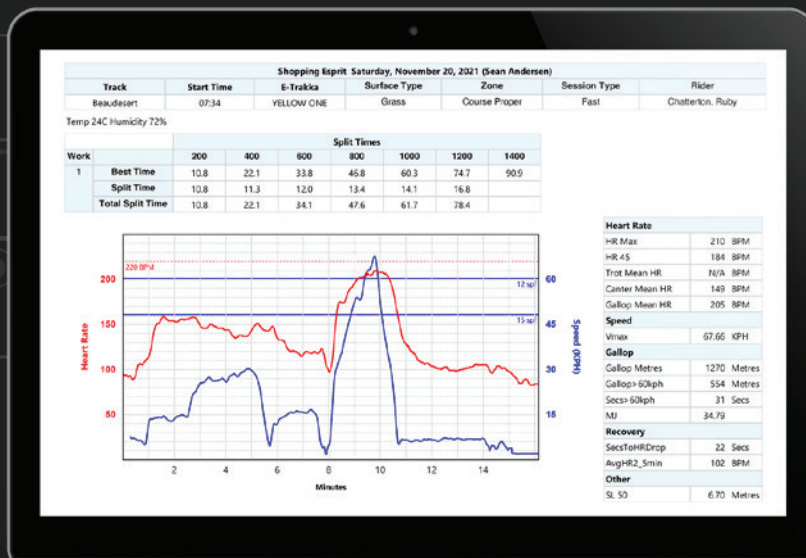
Shopping Esprit Saturday, November 20, 2021 (Sean Andersen)

| Track | Start Time | E-Trakka | Surface Type | Zone | Session Type | Rider |
|---|---|---|---|---|---|---|
| Beaudesert | 07:34 | YELLOW ONE | Grass | Course Proper | Fast | Chatterton, Ruby |

Temp 24C Humidity 72%

| Work | | 200 | 400 | 600 | 800 | 1000 | 1200 | 1400 |
|---|---|---|---|---|---|---|---|---|
| | | Split Times | | | | | | |
| 1 | Best Time | 10.8 | 22.1 | 33.8 | 46.8 | 60.3 | 74.7 | 90.9 |
| | Split Time | 10.8 | 11.3 | 12.0 | 13.4 | 14.1 | 16.8 | |
| | Total Split Time | 10.8 | 22.1 | 34.1 | 47.6 | 61.7 | 78.4 | |

220 BPM
12 s/f
15 s/f
Heart Rate
Speed (KPH)
200
150
100
50
60
45
30
15
2 4 6 8 10 12 14
Minutes

| Heart Rate | | |
|---|---|---|
| HR Max | 210 | BPM |
| HR 45 | 184 | BPM |
| Trot Mean HR | N/A | BPM |
| Canter Mean HR | 149 | BPM |
| Gallop Mean HR | 205 | BPM |
| Speed | | |
| Vmax | 67.66 | KPH |
| Gallop | | |
| Gallop Metres | 1270 | Metres |
| Gallop> 60kph | 554 | Metres |
| Secs> 60kph | 31 | Secs |
| MJ | 34.79 | |
| Recovery | | |
| SecsToHRDrop | 22 | Secs |
| AvgHR2_5min | 102 | BPM |
| Other | | |
| SL 50 | 6.70 | Metres |